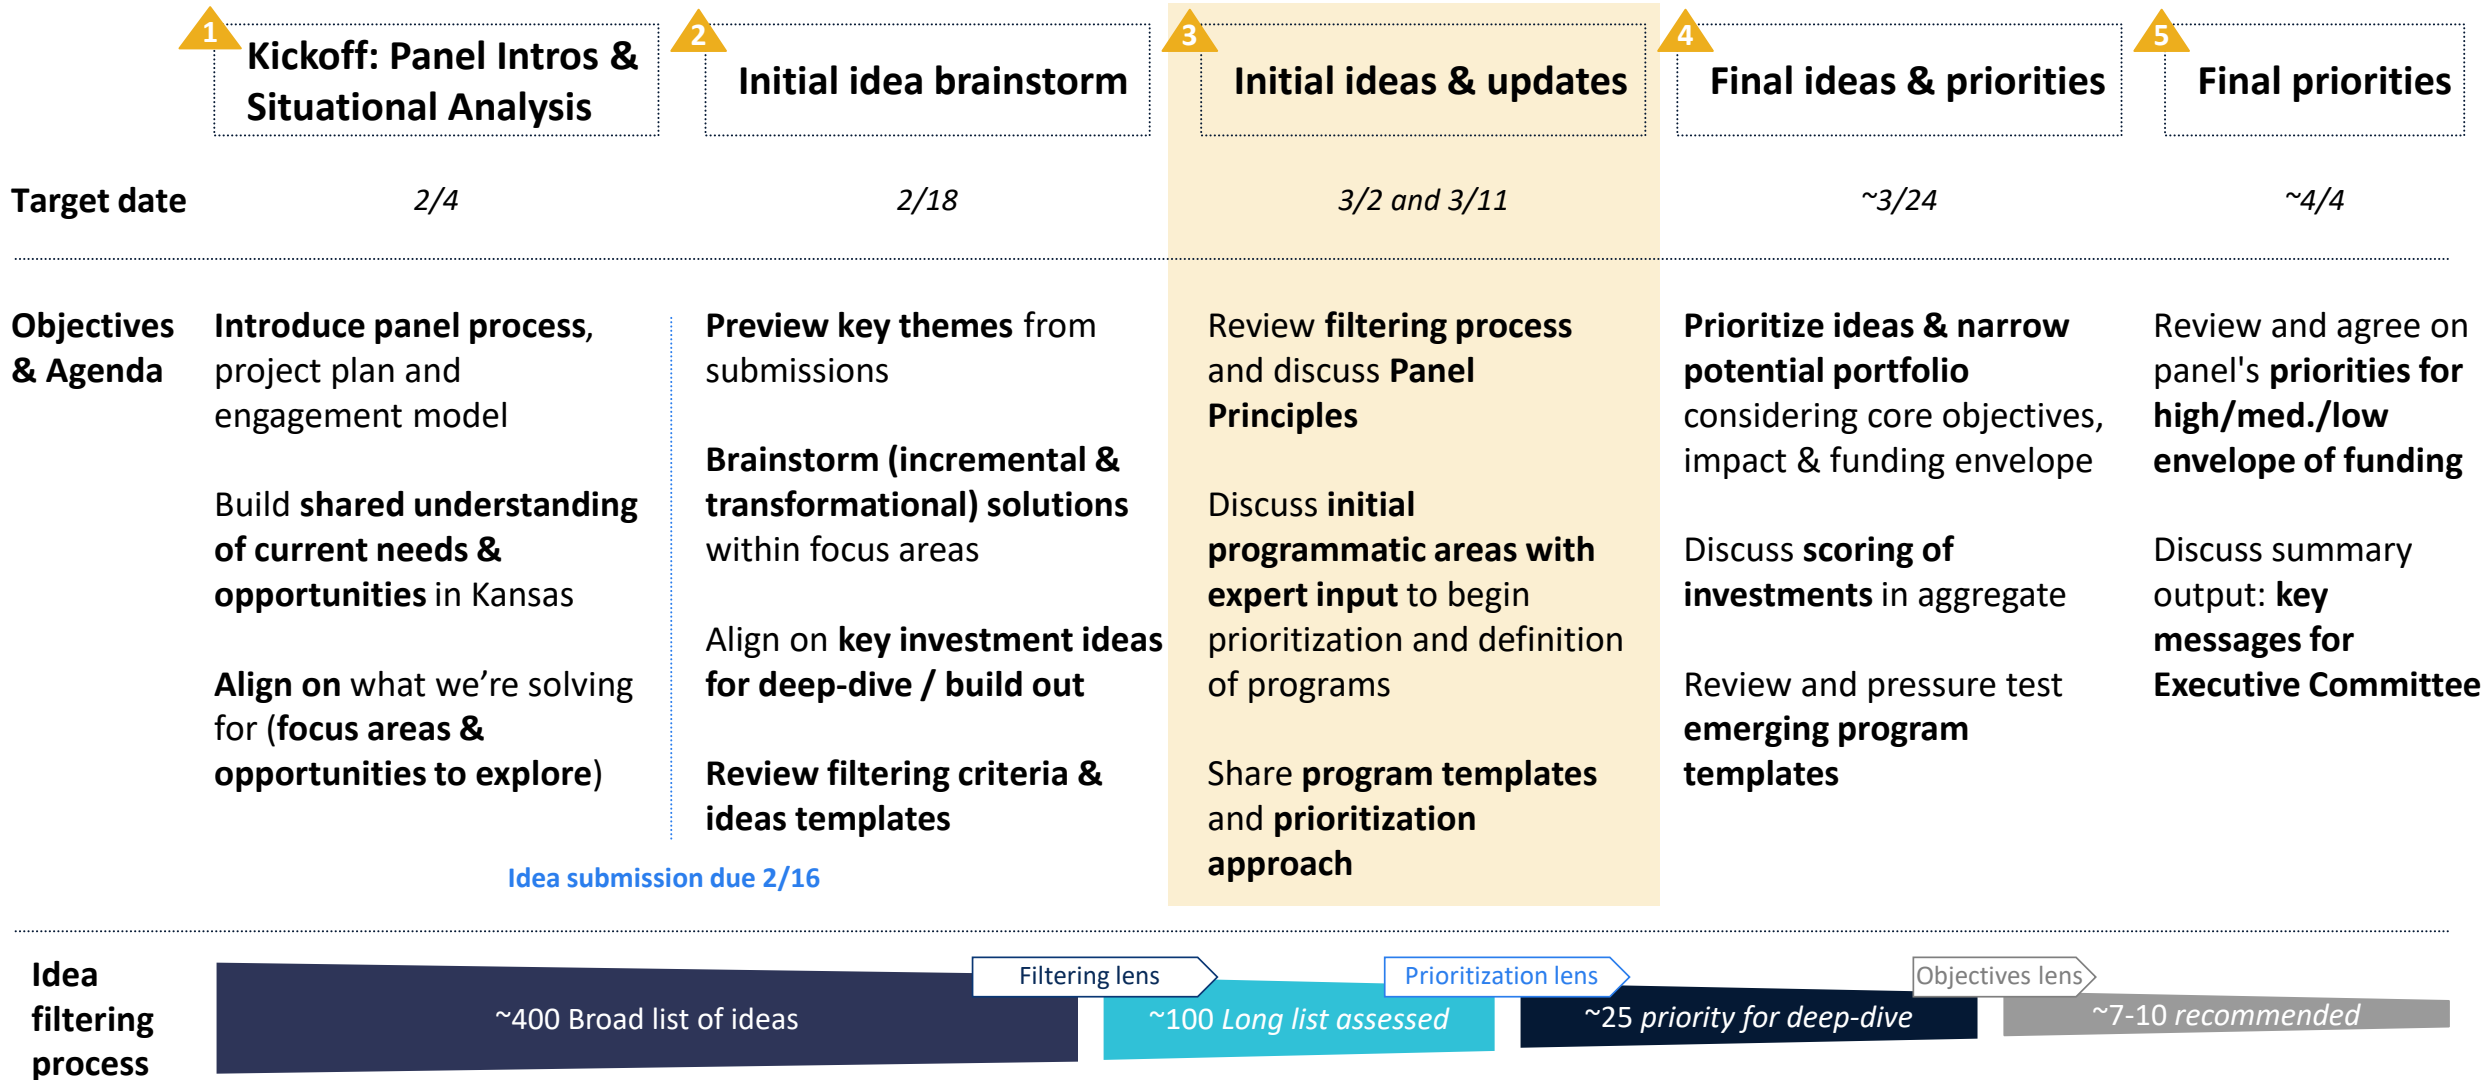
1 Kickoff: Panel Intros & Situational Analysis

2 Initial idea brainstorm

3 Initial ideas & updates

4 Final ideas & priorities

5 Final priorities

Target date

2/4

2/18

3/2 and 3/11

~3/24

~4/4

Objectives & Agenda

Introduce panel process, project plan and engagement model

Build shared understanding of current needs & opportunities in Kansas

Align on what we're solving for (focus areas & opportunities to explore)

Preview key themes from submissions

Brainstorm (incremental & transformational) solutions within focus areas

Align on key investment ideas for deep-dive / build out

Review filtering criteria & ideas templates

Idea submission due 2/16

Review filtering process and discuss Panel Principles

Discuss initial programmatic areas with expert input to begin prioritization and definition of programs

Share program templates and prioritization approach

Prioritize ideas & narrow potential portfolio considering core objectives, impact & funding envelope

Discuss scoring of investments in aggregate

Review and pressure test emerging program templates

Review and agree on panel's priorities for high/med./low envelope of funding

Discuss summary output: key messages for Executive Committee

Idea filtering process

~400 Broad list of ideas

Filtering lens

~100 Long list assessed

Prioritization lens

~25 priority for deep-dive

Objectives lens

~7-10 recommended